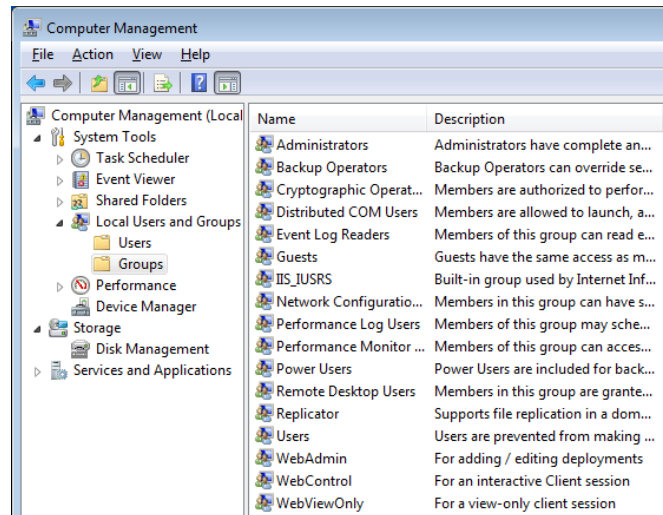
Computer Management

File Action View Help

Computer Management (Local
System Tools
Task Scheduler
Event Viewer
Shared Folders
Local Users and Groups
Users
Groups
Performance
Device Manager
Storage
Disk Management
Services and Applications

| Name | Description |
|---|---|
| Administrators | Administrators have complete an... |
| Backup Operators | Backup Operators can override se... |
| Cryptographic Operat... | Members are authorized to perfor... |
| Distributed COM Users | Members are allowed to launch, a... |
| Event Log Readers | Members of this group can read e... |
| Guests | Guests have the same access as m... |
| IIS_IUSRS | Built-in group used by Internet Inf... |
| Network Configuratio... | Members in this group can have s... |
| Performance Log Users | Members of this group may sche... |
| Performance Monitor ... | Members of this group can acces... |
| Power Users | Power Users are included for back... |
| Remote Desktop Users | Members in this group are grante... |
| Replicator | Supports file replication in a dom... |
| Users | Users are prevented from making ... |
| WebAdmin | For adding / editing deployments |
| WebControl | For an interactive Client session |
| WebViewOnly | For a view-only client session |